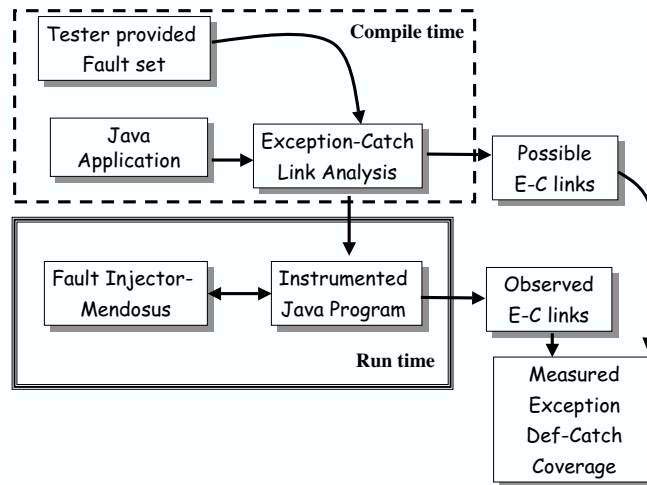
Tester provided Fault set

Compile time

Java Application

Exception-Catch Link Analysis

Possible E-C links

Fault Injector-Mendosus

Instrumented Java Program

Observed E-C links

Run time

Measured Exception Def-Catch Coverage